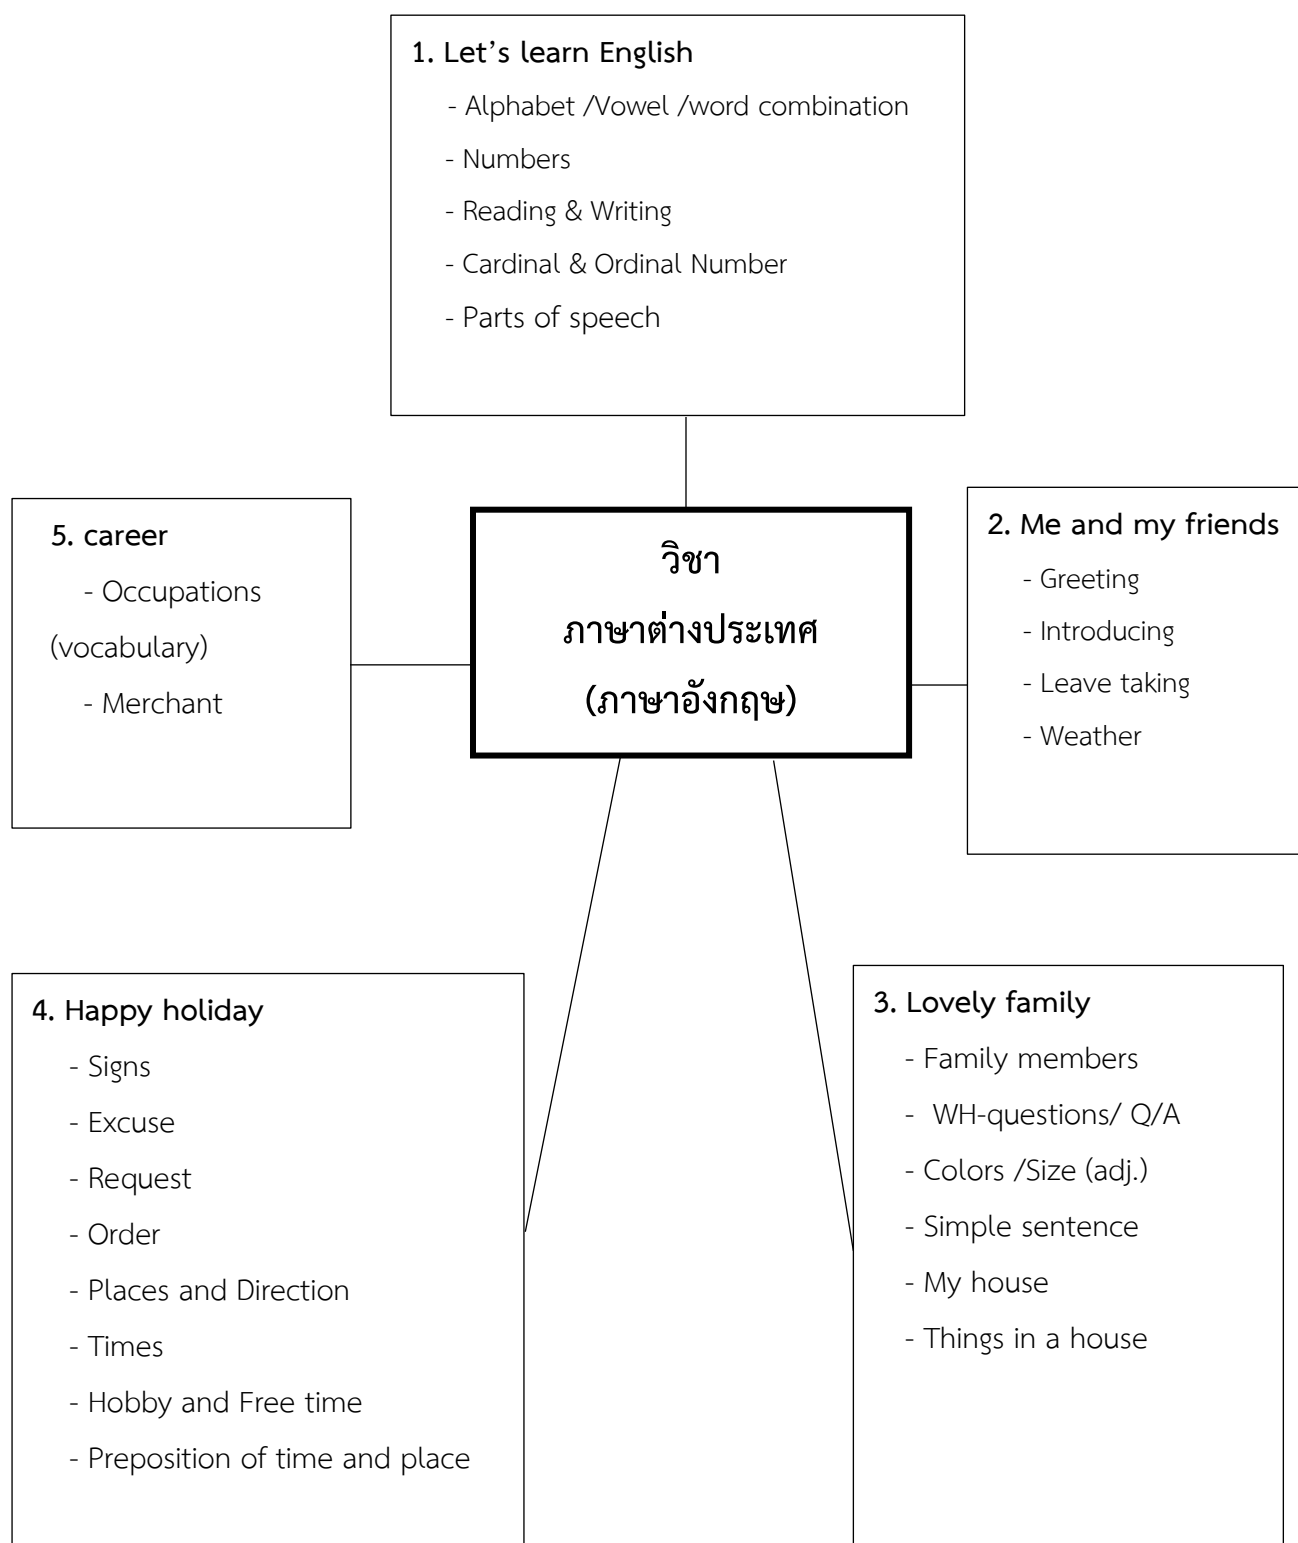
1. Let’s learn English

- Alphabet /Vowel /word combination
- Numbers
- Reading & Writing
- Cardinal & Ordinal Number
- Parts of speech

5. career

- Occupations (vocabulary)
- Merchant

วิชา
ภาษาต่างประเทศ
(ภาษาอังกฤษ)

2. Me and my friends

- Greeting
- Introducing
- Leave taking
- Weather

4. Happy holiday

- Signs
- Excuse
- Request
- Order
- Places and Direction
- Times
- Hobby and Free time
- Preposition of time and place

3. Lovely family

- Family members
- WH-questions/ Q/A
- Colors /Size (adj.)
- Simple sentence
- My house
- Things in a house